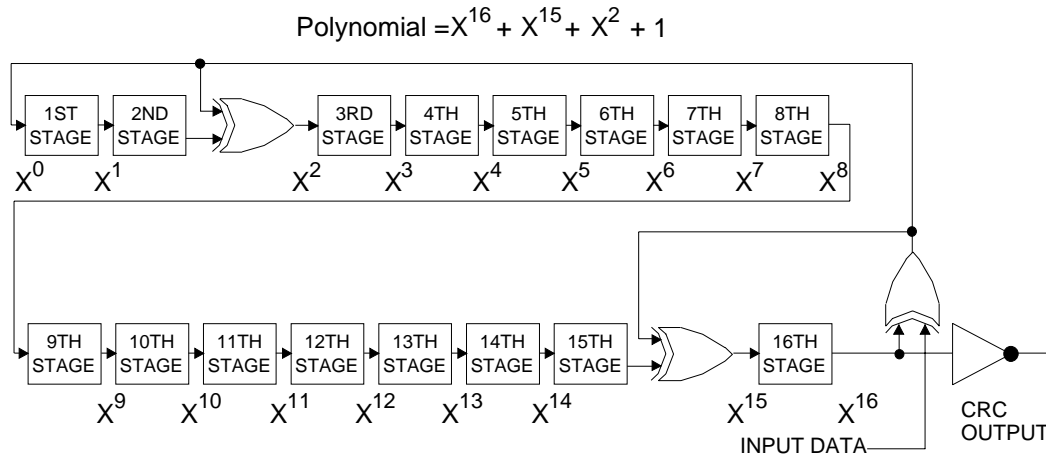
Polynomial $= X^{16} + X^{15} + X^2 + 1$

1ST STAGE
2ND STAGE
3RD STAGE
4TH STAGE
5TH STAGE
6TH STAGE
7TH STAGE
8TH STAGE

$X^0$ $X^1$ $X^2$ $X^3$ $X^4$ $X^5$ $X^6$ $X^7$ $X^8$

9TH STAGE
10TH STAGE
11TH STAGE
12TH STAGE
13TH STAGE
14TH STAGE
15TH STAGE
16TH STAGE

$X^9$ $X^{10}$ $X^{11}$ $X^{12}$ $X^{13}$ $X^{14}$ $X^{15}$ $X^{16}$

CRC OUTPUT

INPUT DATA